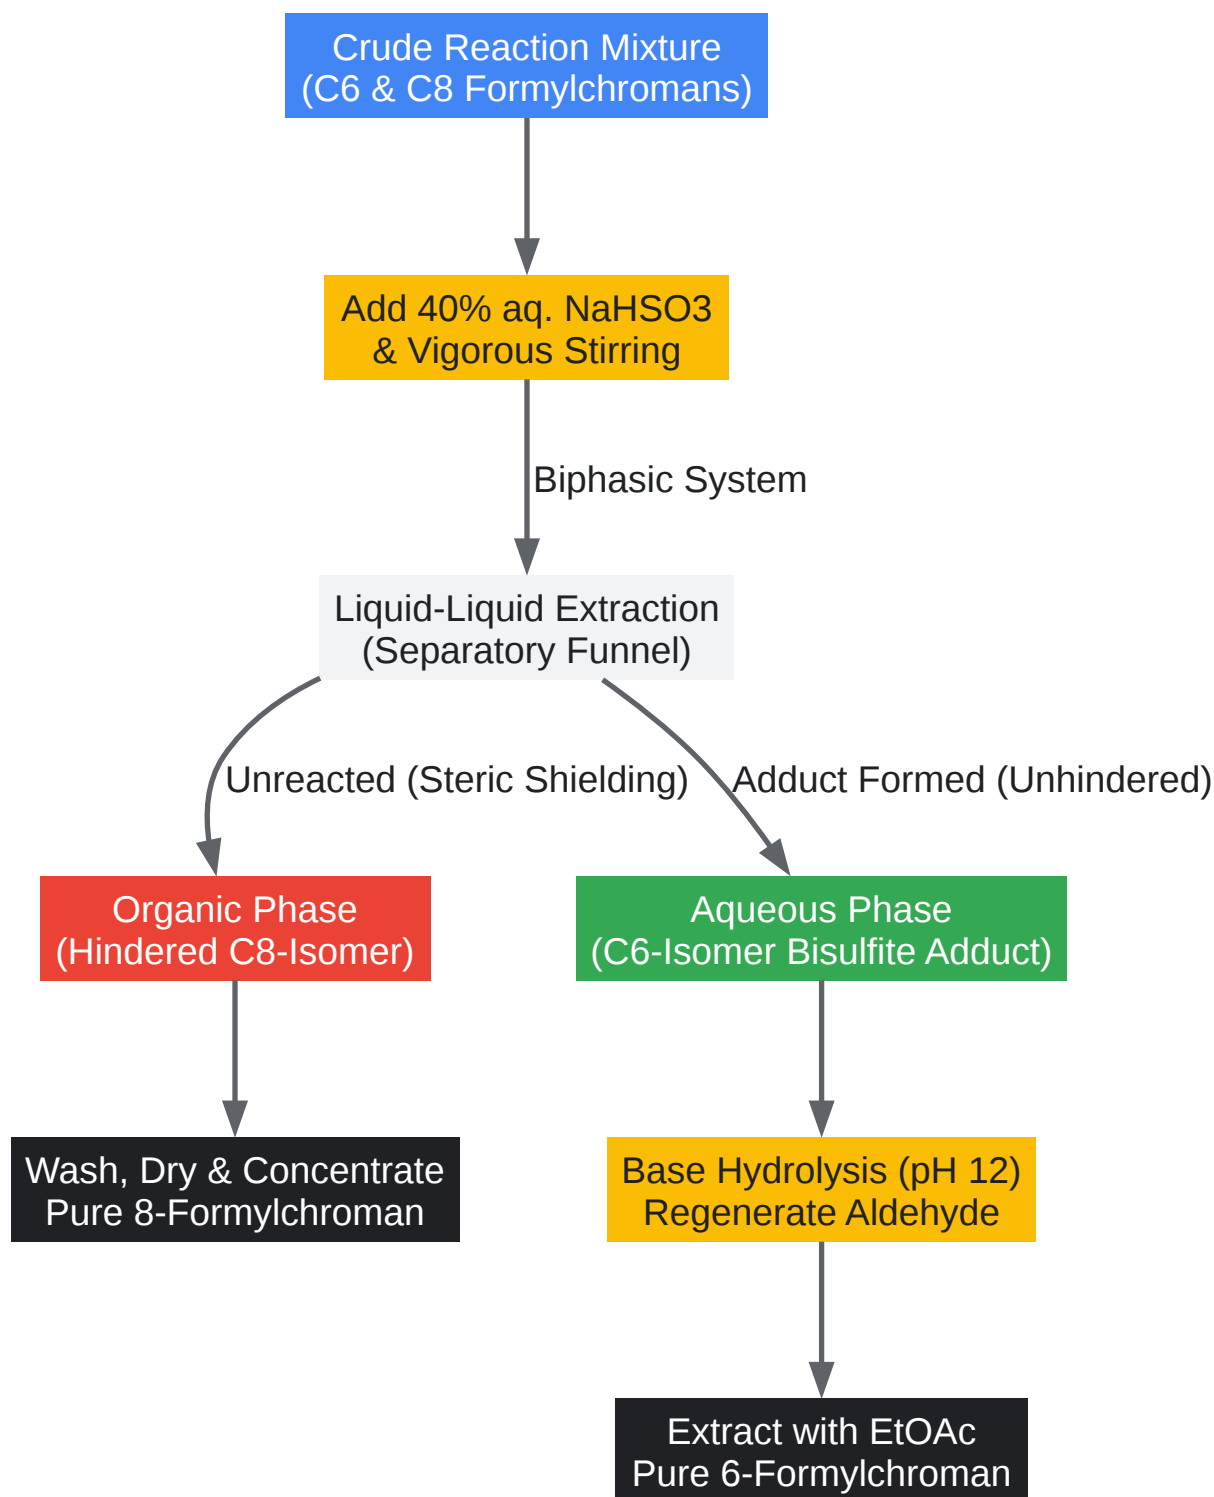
Crude Reaction Mixture
(C6 & C8 Formylchromans)

Add 40% aq. NaHSO3
& Vigorous Stirring

Biphasic System

Liquid-Liquid Extraction
(Separatory Funnel)

Unreacted (Steric Shielding)

Adduct Formed (Unhindered)

Organic Phase
(Hindered C8-Isomer)

Aqueous Phase
(C6-Isomer Bisulfite Adduct)

Wash, Dry & Concentrate
Pure 8-Formylchroman

Base Hydrolysis (pH 12)
Regenerate Aldehyde

Extract with EtOAc
Pure 6-Formylchroman